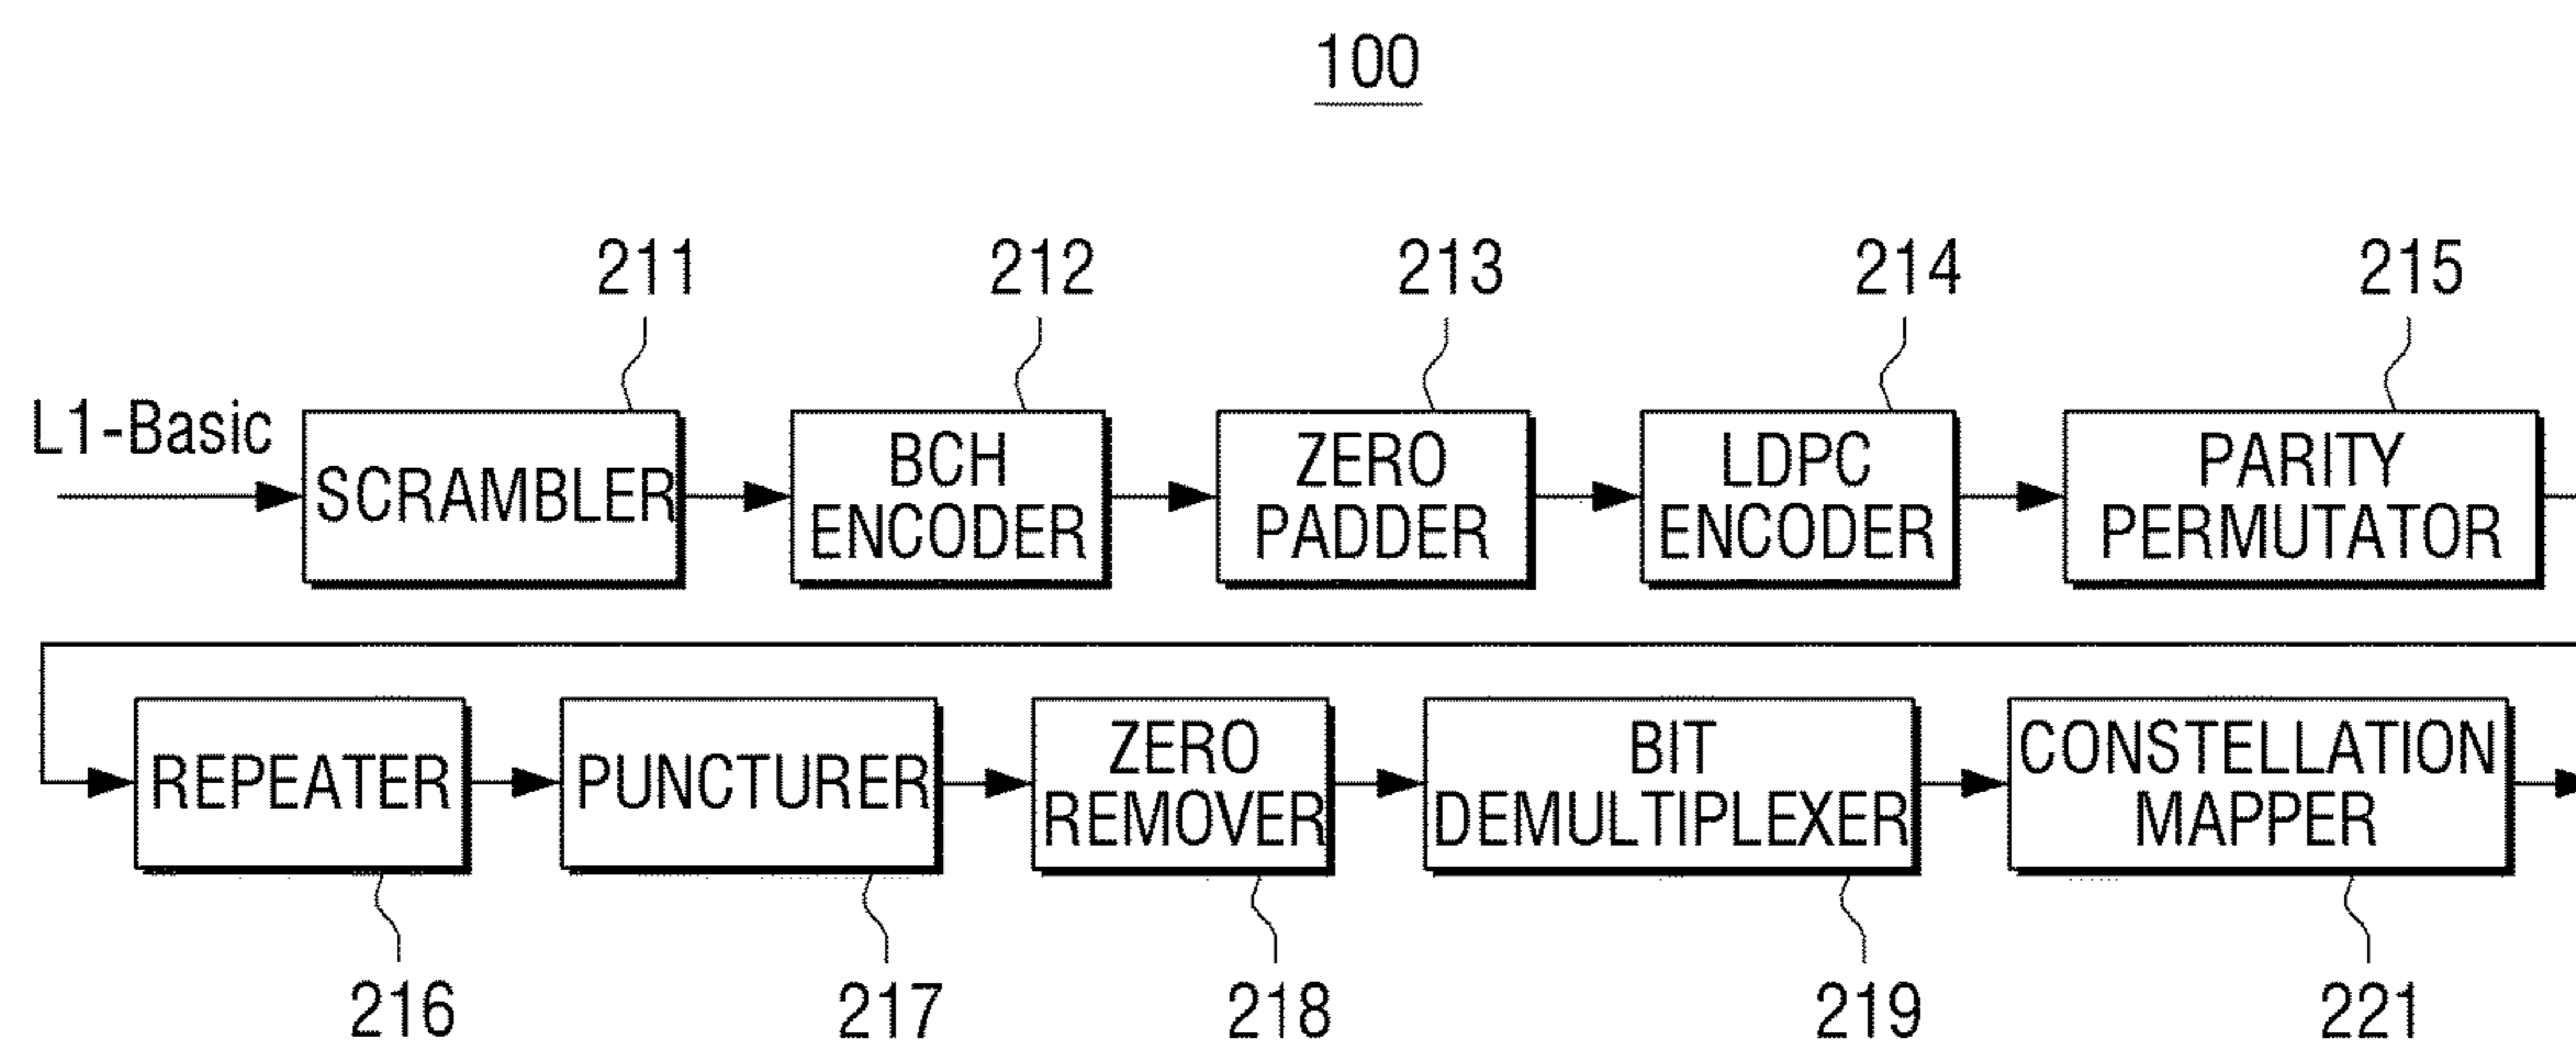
100

211 212 213 214 215

L1-Basic

SCRAMBLER

BCH ENCODER

ZERO PADDER

LDPC ENCODER

PARITY PERMUTATOR

REPEATER

PUNCTURER

ZERO REMOVER

BIT DEMULTIPLEXER

CONSTELLATION MAPPER

216 217 218 219 221